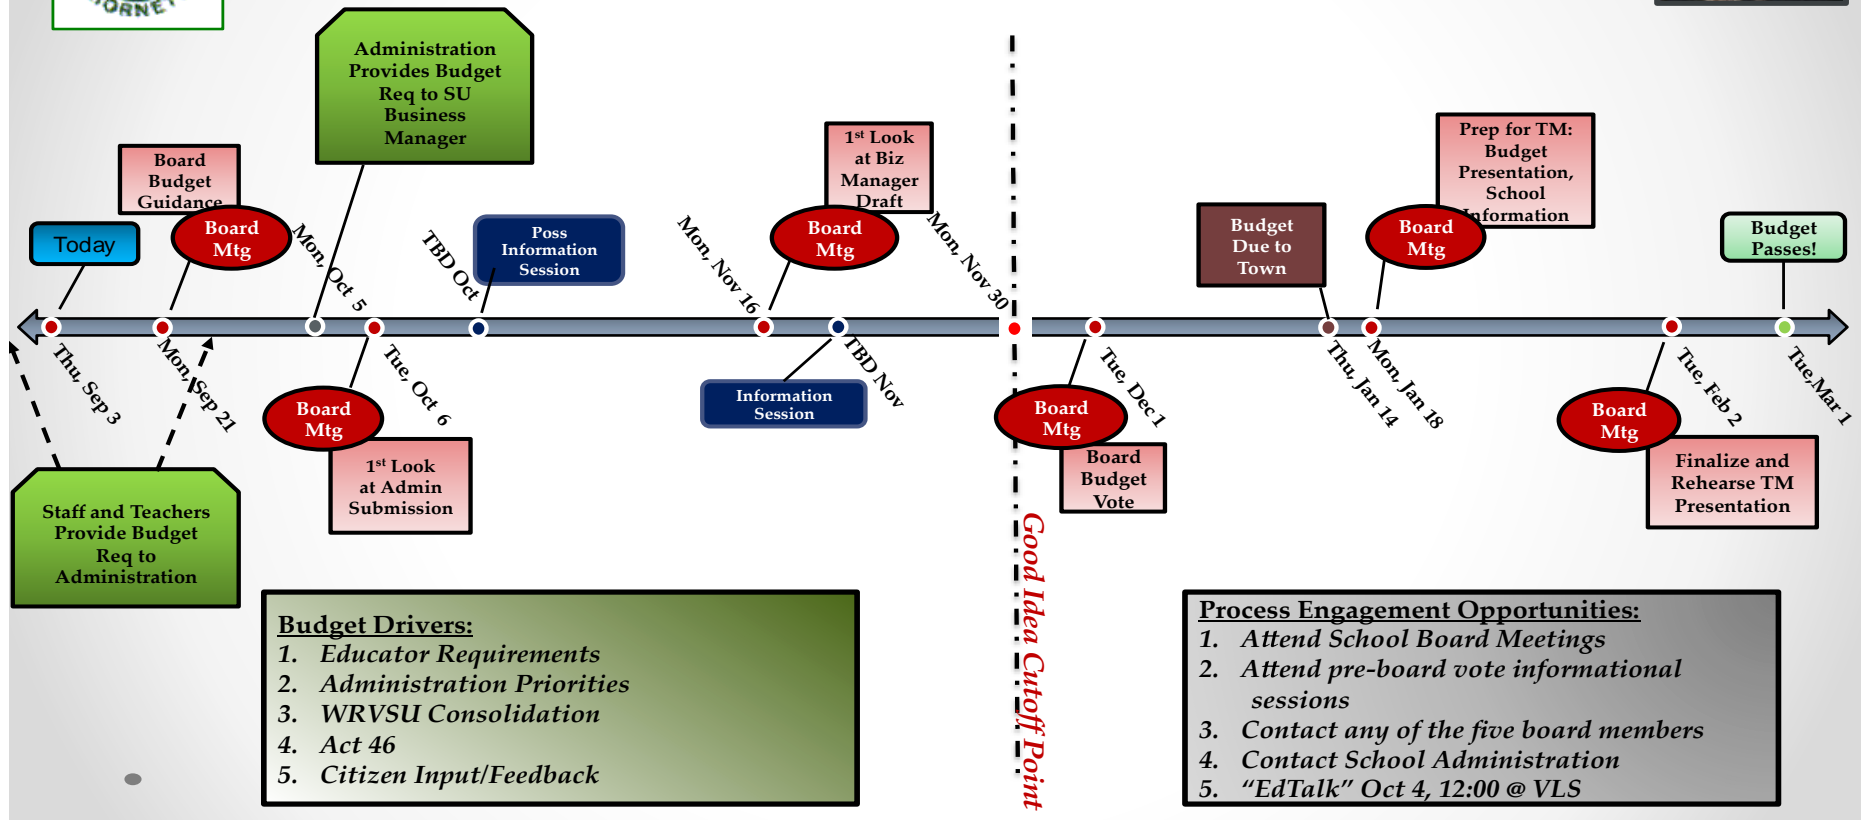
ORNET

Administration Provides Budget Req to SU Business Manager

Board Budget Guidance

Today

Board Mtg

Mon, Oct 5

TBD Oct

Poss Information Session

Mon, Nov 16

1st Look at Biz Manager Draft

Board Mtg

Mon, Nov 30

Budget Due to Town

Prep for TM: Budget Presentation, School Information

Board Mtg

Budget Passes!

Thu, Sep 3

Mon, Sep 21

Board Mtg

Tue, Oct 6

1st Look at Admin Submission

Information Session

TBD Nov

Board Mtg

Board Budget Vote

Tue, Dec 1

Thu, Jan 14

Mon, Jan 18

Board Mtg

Tue, Feb 2

Finalize and Rehearse TM Presentation

Tue, Mar 1

Staff and Teachers Provide Budget Req to Administration

Good Idea Cutoff Point

Budget Drivers:
1. Educator Requirements
2. Administration Priorities
3. WRVSU Consolidation
4. Act 46
5. Citizen Input/Feedback

Process Engagement Opportunities:
1. Attend School Board Meetings
2. Attend pre-board vote informational sessions
3. Contact any of the five board members
4. Contact School Administration
5. “EdTalk” Oct 4, 12:00 @ VLS